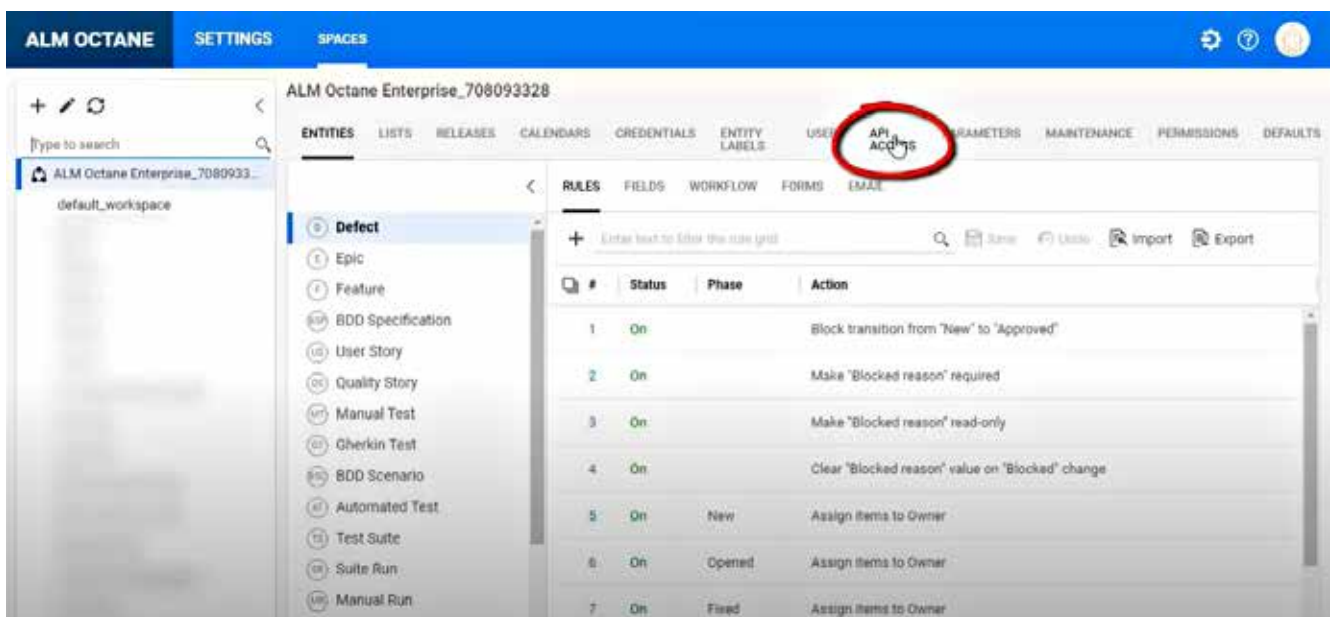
ALM OCTANE SETTINGS SPACES

+ ✎ ↻ <
Type to search
ALM Octane Enterprise_7080933...
default_workspace

ALM Octane Enterprise_708093328

ENTITIES LISTS RELEASES CALENDARS CREDENTIALS ENTITY LABELS USE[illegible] API ACTIONS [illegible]RAMETERS MAINTENANCE PERMISSIONS DEFAULTS

<

Defect
Epic
Feature
BDD Specification
User Story
Quality Story
Manual Test
Gherkin Test
BDD Scenario
Automated Test
Test Suite
Suite Run
Manual Run

RULES FIELDS WORKFLOW FORMS EMAIL

+ Enter text to filter the rule grid Save Undo Import Export

| # | Status | Phase | Action |
|---|---|---|---|
| 1 | On | | Block transition from "New" to "Approved" |
| 2 | On | | Make "Blocked reason" required |
| 3 | On | | Make "Blocked reason" read-only |
| 4 | On | | Clear "Blocked reason" value on "Blocked" change |
| 5 | On | New | Assign items to Owner |
| 6 | On | Opened | Assign items to Owner |
| 7 | On | Fixed | Assign items to Owner |